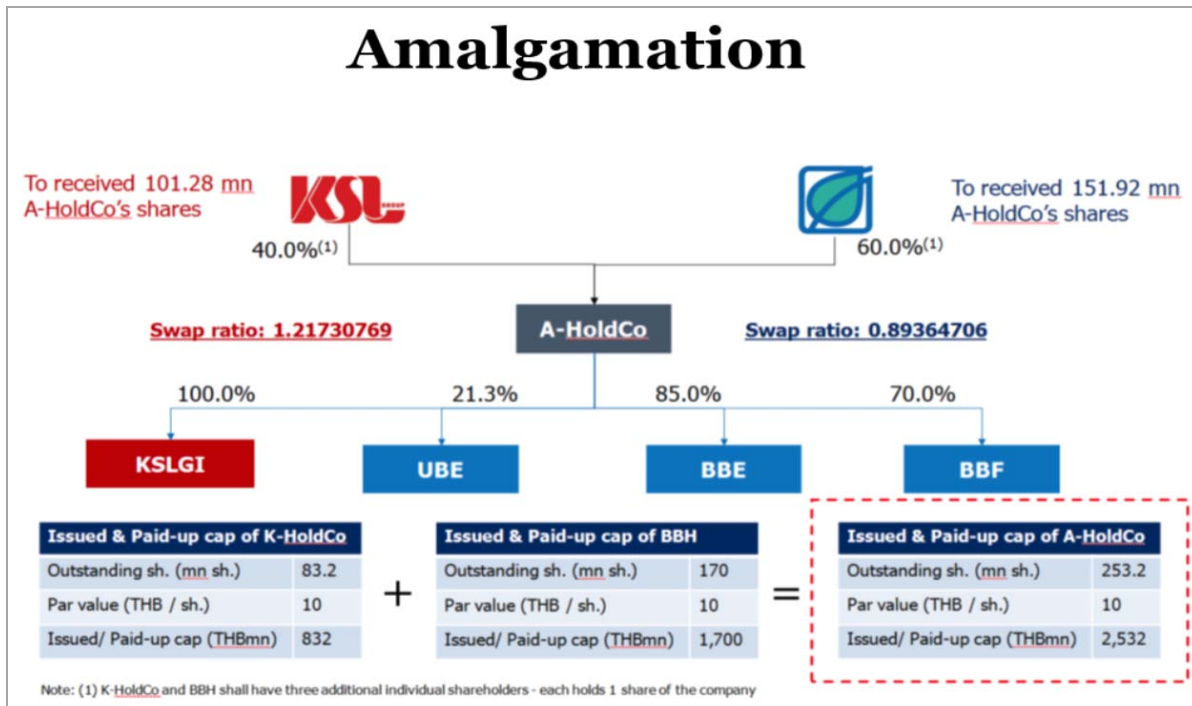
Amalgamation

To received 101.28 mn A-HoldCo's shares

KSL GROUP

40.0%$^{(1)}$

To received 151.92 mn A-HoldCo's shares

60.0%$^{(1)}$

Swap ratio: 1.21730769

A-HoldCo

Swap ratio: 0.89364706

100.0%

21.3%

85.0%

70.0%

KSLGI

UBE

BBE

BBF

| Issued & Paid-up cap of K-HoldCo | |
|---|---|
| Outstanding sh. (mn sh.) | 83.2 |
| Par value (THB / sh.) | 10 |
| Issued/ Paid-up cap (THBmn) | 832 |

+

| Issued & Paid-up cap of BBH | |
|---|---|
| Outstanding sh. (mn sh.) | 170 |
| Par value (THB / sh.) | 10 |
| Issued/ Paid-up cap (THBmn) | 1,700 |

=

| Issued & Paid-up cap of A-HoldCo | |
|---|---|
| Outstanding sh. (mn sh.) | 253.2 |
| Par value (THB / sh.) | 10 |
| Issued/ Paid-up cap (THBmn) | 2,532 |

Note: (1) K-HoldCo and BBH shall have three additional individual shareholders - each holds 1 share of the company